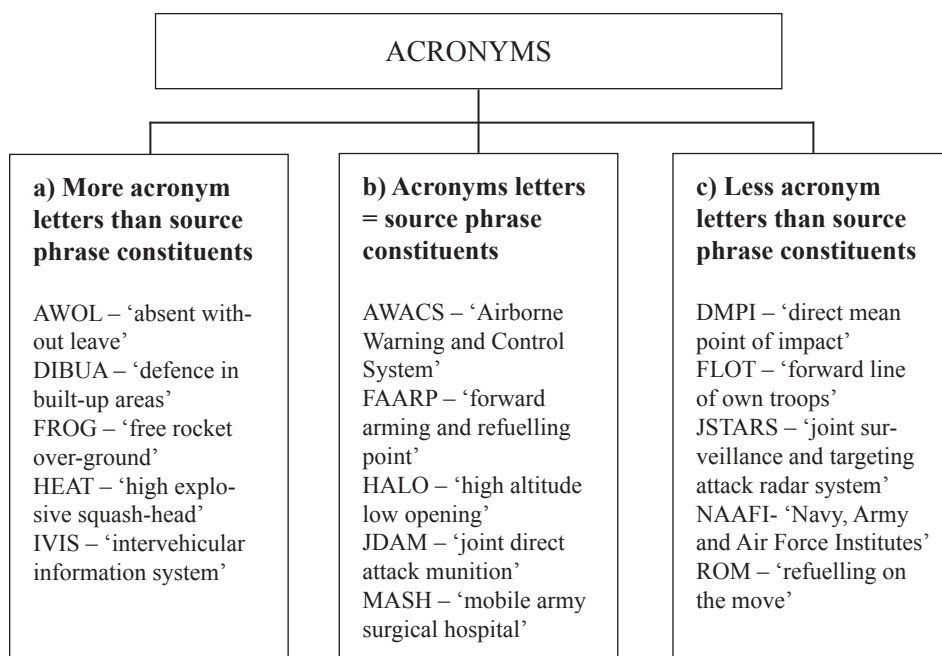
ACRONYMS

a) More acronym letters than source phrase constituents

AWOL – 'absent without leave'
DIBUA – 'defence in built-up areas'
FROG – 'free rocket over-ground'
HEAT – 'high explosive squash-head'
IVIS – 'intervehicular information system'

b) Acronyms letters = source phrase constituents

AWACS – 'Airborne Warning and Control System'
FAARP – 'forward arming and refuelling point'
HALO – 'high altitude low opening'
JDAM – 'joint direct attack munition'
MASH – 'mobile army surgical hospital'

c) Less acronym letters than source phrase constituents

DMPI – 'direct mean point of impact'
FLOT – 'forward line of own troops'
JSTARS – 'joint surveillance and targeting attack radar system'
NAAFI- 'Navy, Army and Air Force Institutes'
ROM – 'refuelling on the move'